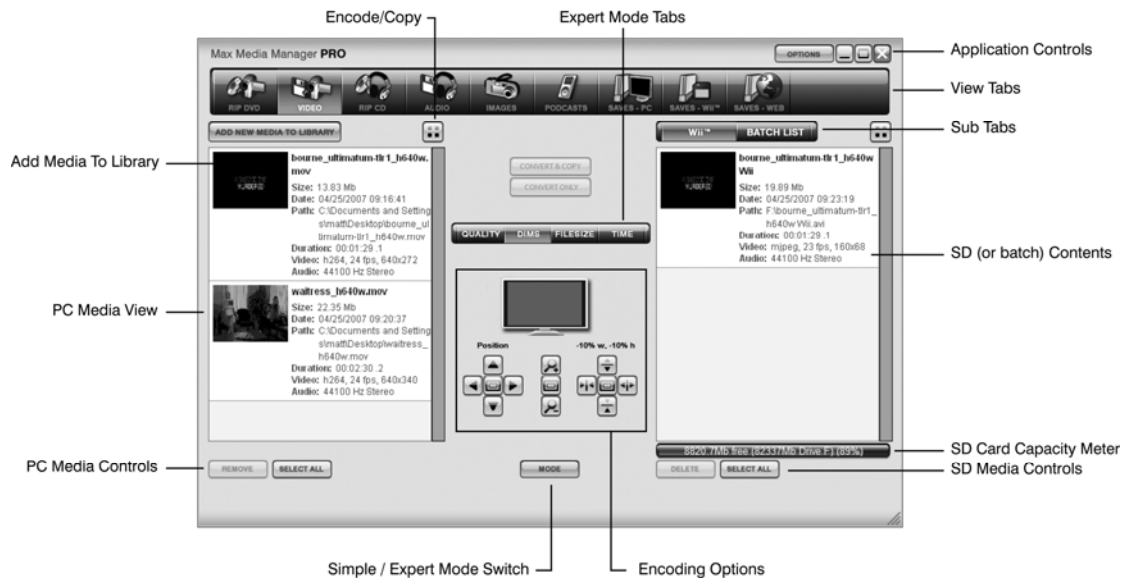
Encode/Copy

Expert Mode Tabs

Max Media Manager PRO

OPTIONS

Application Controls

RIP DVD VIDEO RIP CD AUDIO IMAGES PODCASTS SAVES - PC SAVES - Wii™ SAVES - WEB

View Tabs

ADD NEW MEDIA TO LIBRARY

Wii™ BATCH LIST

Sub Tabs

Add Media To Library

bourne_ultimatum-tlr1_h640w.mov
Size: 13.83 Mb
Date: 04/25/2007 09:16:41
Path: C:\Documents and Settings\matt\Desktop\bourne_ultimatum-tlr1_h640w.mov
Duration: 00:01:29 .1
Video: h264, 24 fps, 640x272
Audio: 44100 Hz Stereo

CONVERT & COPY

CONVERT ONLY

bourne_ultimatum-tlr1_h640w Wii
Size: 19.89 Mb
Date: 04/25/2007 09:23:19
Path: F:\bourne_ultimatum-tlr1_h640w Wii.avi
Duration: 00:01:29 .1
Video: mjpeg, 23 fps, 160x68
Audio: 44100 Hz Stereo

QUALITY DIMS FILESIZE TIME

SD (or batch) Contents

PC Media View

waitress_h640w.mov
Size: 22.35 Mb
Date: 04/25/2007 09:20:37
Path: C:\Documents and Settings\matt\Desktop\waitress_h640w.mov
Duration: 00:02:30 .2
Video: h264, 24 fps, 640x340
Audio: 44100 Hz Stereo

Position

-10% w, -10% h

8820.7Mb free (62337Mb Drive F:) (89%)

SD Card Capacity Meter

PC Media Controls

REMOVE SELECT ALL

MODE

DELETE SELECT ALL

SD Media Controls

Simple / Expert Mode Switch

Encoding Options